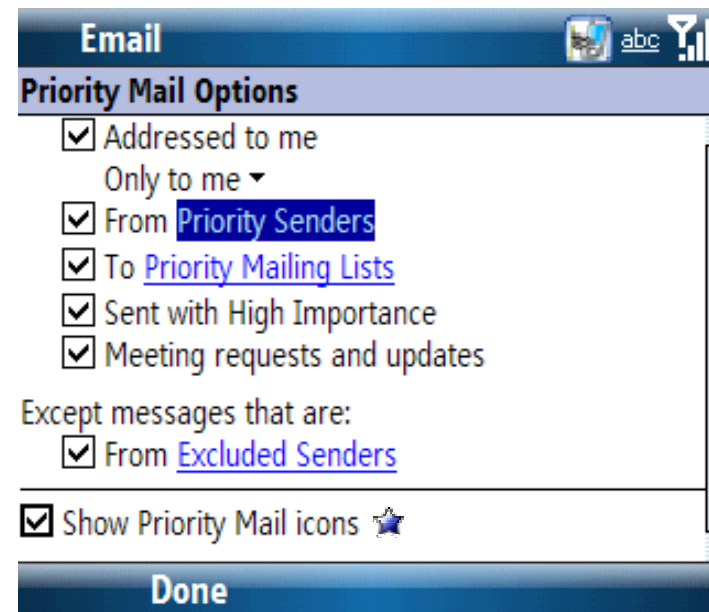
Email abc

Priority Mail Options

☑ Addressed to me
Only to me
☑ From Priority Senders
☑ To Priority Mailing Lists
☑ Sent with High Importance
☑ Meeting requests and updates

Except messages that are:
☑ From Excluded Senders

☑ Show Priority Mail icons

Done